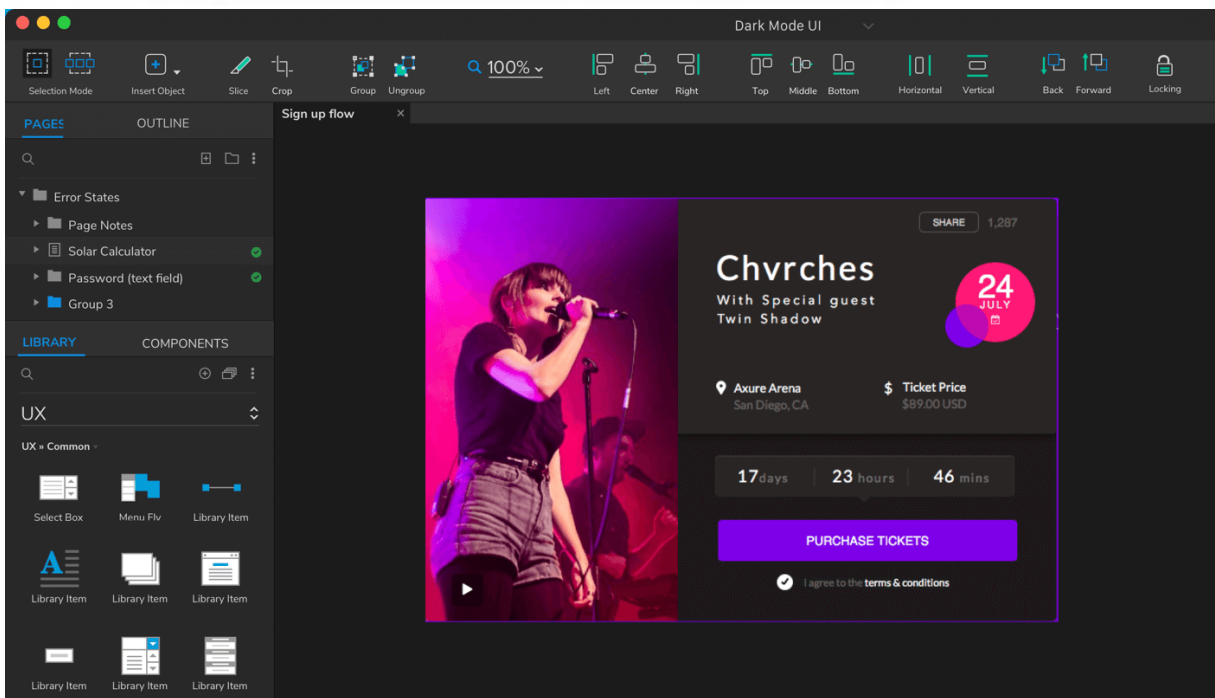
Dark Mode UI

Selection Mode
Insert Object
Slice
Crop
Group
Ungroup
100%
Left
Center
Right
Top
Middle
Bottom
Horizontal
Vertical
Back
Forward
Locking

PAGES
OUTLINE

Error States
Page Notes
Solar Calculator
Password (text field)
Group 3

LIBRARY
COMPONENTS

UX
UX » Common

Select Box
Menu Flv
Library Item
Library Item
Library Item
Library Item
Library Item
Library Item
Library Item

Sign up flow

SHARE 1,287

Chvrches
With Special guest
Twin Shadow

24
JULY

Axure Arena
San Diego, CA

Ticket Price
$89.00 USD

17days
23 hours
46 mins

PURCHASE TICKETS

I agree to the terms & conditions